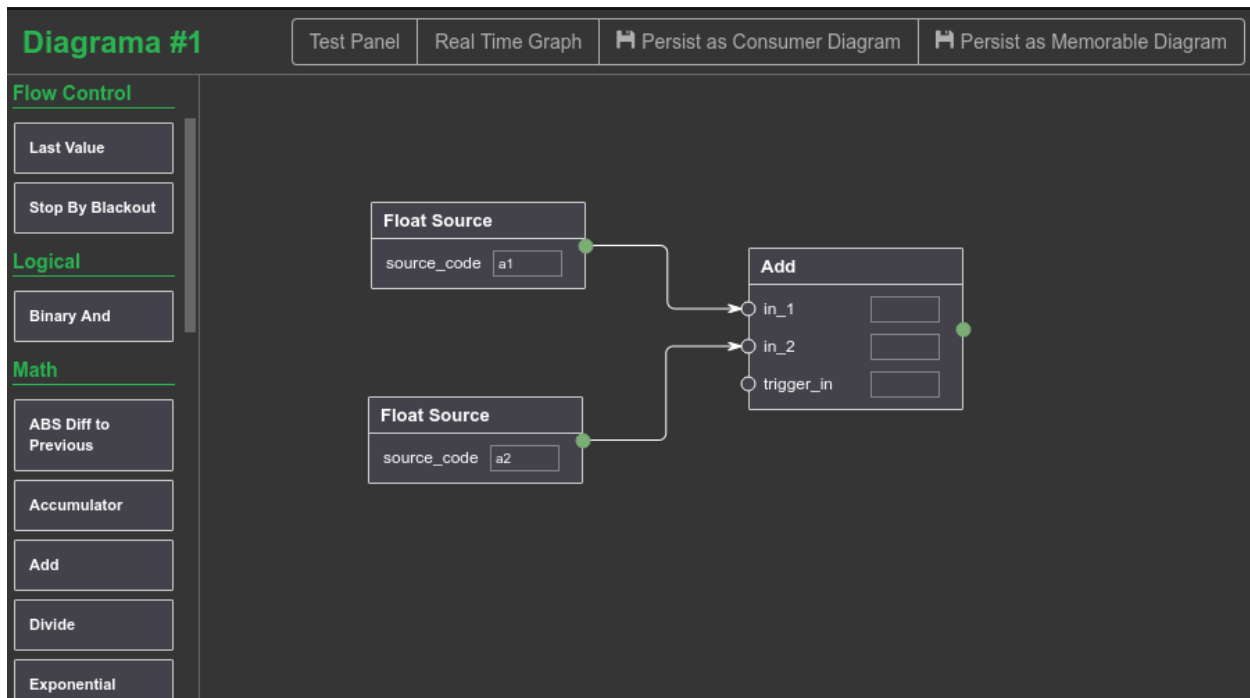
Diagrama #1

Test Panel | Real Time Graph | Persist as Consumer Diagram | Persist as Memorable Diagram

Flow Control

Last Value

Stop By Blackout

Logical

Binary And

Math

ABS Diff to Previous

Accumulator

Add

Divide

Exponential

Float Source

source_code a1

Float Source

source_code a2

Add

in_1

in_2

trigger_in